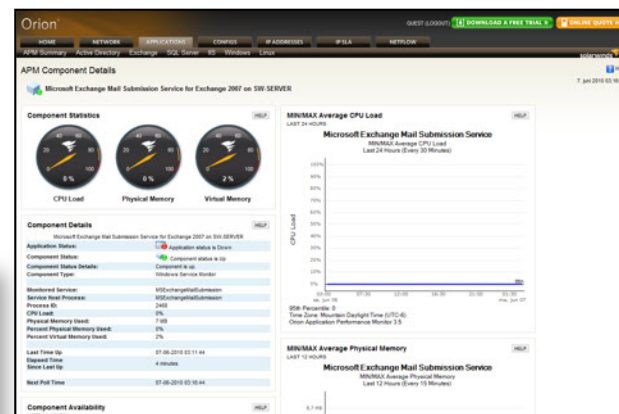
Orion

GUEST (LOGOUT) DOWNLOAD A FREE TRIAL » ONLINE QUOTE

HOME NETWORK APPLICATIONS CONFIGS IP ADDRESSES IP SLA NETFLOW

APM Summary Active Directory Exchange SQL Server IIS Windows Linux

solarwinds

APM Component Details

7. juni 2010 03:16

Microsoft Exchange Mail Submission Service for Exchange 2007 on SW-SERVER

Component Statistics HELP

0 % 0 % 2 %

CPU Load Physical Memory Virtual Memory

Component Details HELP

Microsoft Exchange Mail Submission Service for Exchange 2007 on SW-SERVER

| | |
|---|---|
| Application Status: | Application status is Down |
| Component Status: | Component status is Up |
| Component Status Details: | Component is up. |
| Component Type: | Windows Service Monitor |
| Monitored Service: | MSExchangeMailSubmission |
| Service Host Process: | MSExchangeMailSubmission |
| Process ID: | 2468 |
| CPU Load: | 0% |
| Physical Memory Used: | 7 MB |
| Percent Physical Memory Used: | 0% |
| Percent Virtual Memory Used: | 2% |
| Last Time Up | 07-06-2010 03:11:44 |
| Elapsed Time Since Last Up: | 4 minutes |
| Next Poll Time | 07-06-2010 03:16:44 |

Component Availability HELP

MIN/MAX Average CPU Load HELP
LAST 24 HOURS

Microsoft Exchange Mail Submission Service
MIN/MAX Average CPU Load
Last 24 Hours (Every 30 Minutes)

100% 90% 80% 70% 60% 50% 40% 30% 20% 10% 0%

CPU Load

95th Percentile: 0
Time Zone: Mountain Daylight Time (UTC-6)
Orion Application Performance Monitor 3.5

MIN/MAX Average Physical Memory HELP
LAST 12 HOURS

Microsoft Exchange Mail Submission Service
MIN/MAX Average Physical Memory
Last 12 Hours (Every 15 Minutes)

6,7 mb